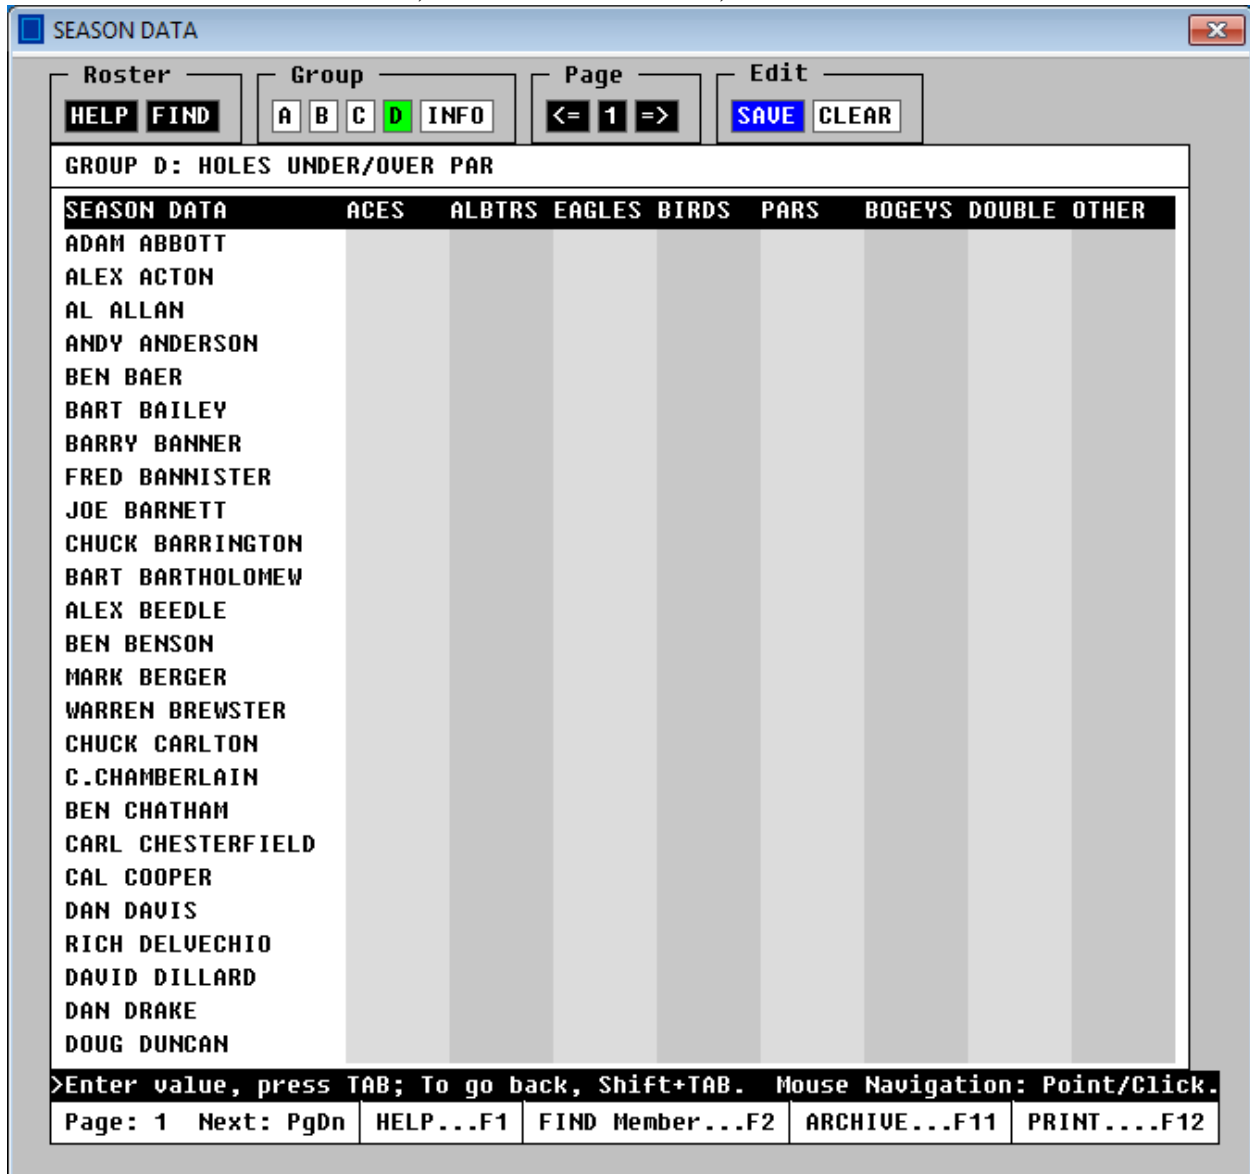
SEASON DATA

Roster
HELP FIND

Group
A B C D INFO

Page
<= 1 =>

Edit
SAVE CLEAR

GROUP D: HOLES UNDER/OVER PAR

| SEASON DATA | ACES | ALBTRS | EAGLES | BIRDS | PARS | BOGEYS | DOUBLE | OTHER |
|---|---|---|---|---|---|---|---|---|
| ADAM ABBOTT | | | | | | | | |
| ALEX ACTON | | | | | | | | |
| AL ALLAN | | | | | | | | |
| ANDY ANDERSON | | | | | | | | |
| BEN BAER | | | | | | | | |
| BART BAILEY | | | | | | | | |
| BARRY BANNER | | | | | | | | |
| FRED BANNISTER | | | | | | | | |
| JOE BARNETT | | | | | | | | |
| CHUCK BARRINGTON | | | | | | | | |
| BART BARTHOLOMEW | | | | | | | | |
| ALEX BEEDLE | | | | | | | | |
| BEN BENSON | | | | | | | | |
| MARK BERGER | | | | | | | | |
| WARREN BREWSTER | | | | | | | | |
| CHUCK CARLTON | | | | | | | | |
| C.CHAMBERLAIN | | | | | | | | |
| BEN CHATHAM | | | | | | | | |
| CARL CHESTERFIELD | | | | | | | | |
| CAL COOPER | | | | | | | | |
| DAN DAVIS | | | | | | | | |
| RICH DELVECHIO | | | | | | | | |
| DAVID DILLARD | | | | | | | | |
| DAN DRAKE | | | | | | | | |
| DOUG DUNCAN | | | | | | | | |

>Enter value, press TAB; To go back, Shift+TAB. Mouse Navigation: Point/Click.

Page: 1 Next: PgDn | HELP...F1 | FIND Member...F2 | ARCHIVE...F11 | PRINT....F12